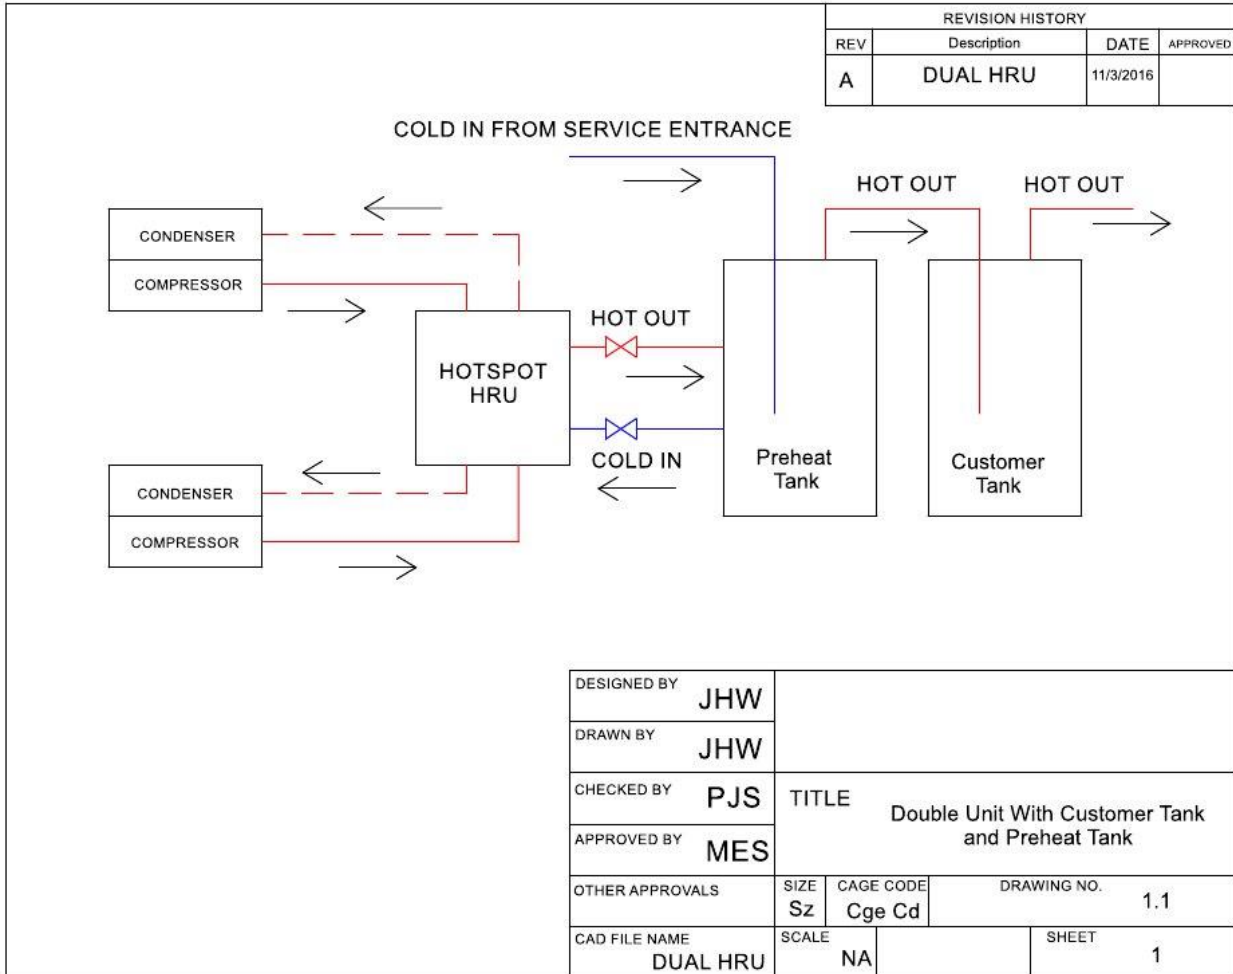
| REVISION HISTORY | | | |
|---|---|---|---|
| REV | Description | DATE | APPROVED |
| A | DUAL HRU | 11/3/2016 | |

COLD IN FROM SERVICE ENTRANCE

HOT OUT

HOT OUT

CONDENSER

COMPRESSOR

HOT OUT

HOTSPOT HRU

COLD IN

Preheat Tank

Customer Tank

CONDENSER

COMPRESSOR

| | | | | |
|---|---|---|---|---|
| DESIGNED BY JHW | | | | |
| DRAWN BY JHW | | | | |
| CHECKED BY PJS | TITLE Double Unit With Customer Tank and Preheat Tank | | | |
| APPROVED BY MES | | | | |
| OTHER APPROVALS | SIZE Sz | CAGE CODE Cge Cd | DRAWING NO. 1.1 | |
| CAD FILE NAME DUAL HRU | SCALE NA | | SHEET 1 | |